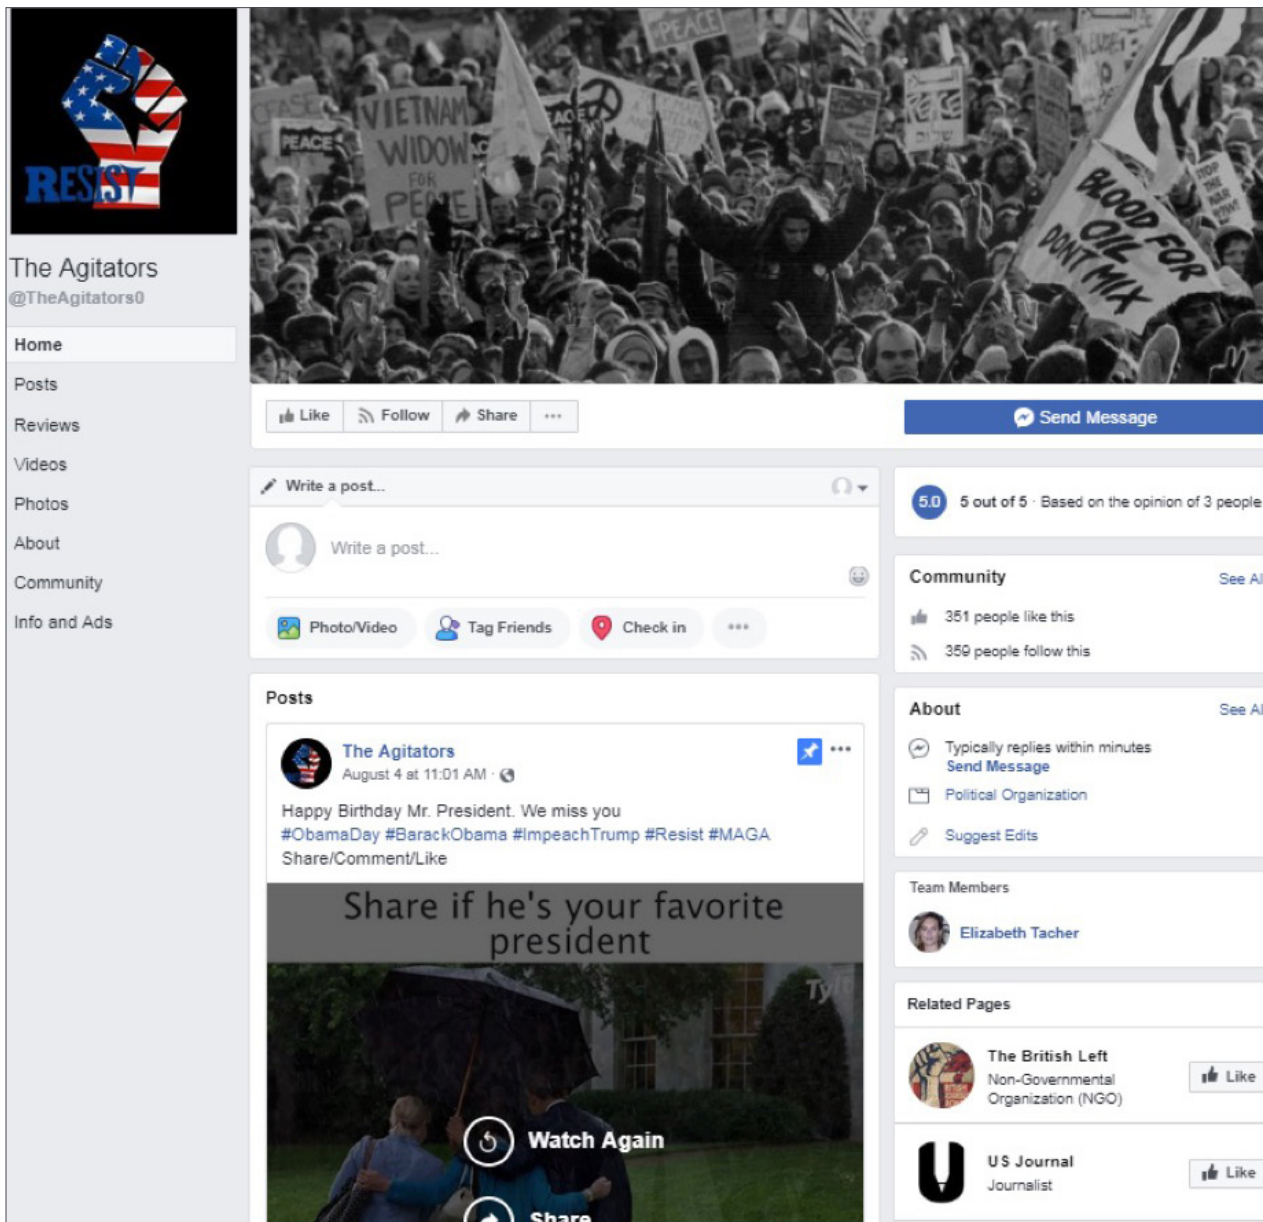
RESIST

The Agitators
@TheAgitators0

Home
Posts
Reviews
Videos
Photos
About
Community
Info and Ads

CEASE
VIETNAM WIDOW FOR PEACE
PEACE
PEACE
BLOOD FOR OIL DON'T MIX
STOP THE WAR

Like
Follow
Share
...

Send Message

Write a post...
Write a post...
Photo/Video
Tag Friends
Check in
...

5.0
5 out of 5 · Based on the opinion of 3 people

Community
See All
351 people like this
359 people follow this

About
See All
Typically replies within minutes
Send Message
Political Organization
Suggest Edits

Team Members
Elizabeth Tacher

Related Pages
The British Left
Non-Governmental Organization (NGO)
Like

US Journal
Journalist
Like

Posts

The Agitators
August 4 at 11:01 AM ·
Happy Birthday Mr. President. We miss you
#ObamaDay #BarackObama #ImpeachTrump #Resist #MAGA
Share/Comment/Like

Share if he's your favorite president
Tyt
Watch Again
Share